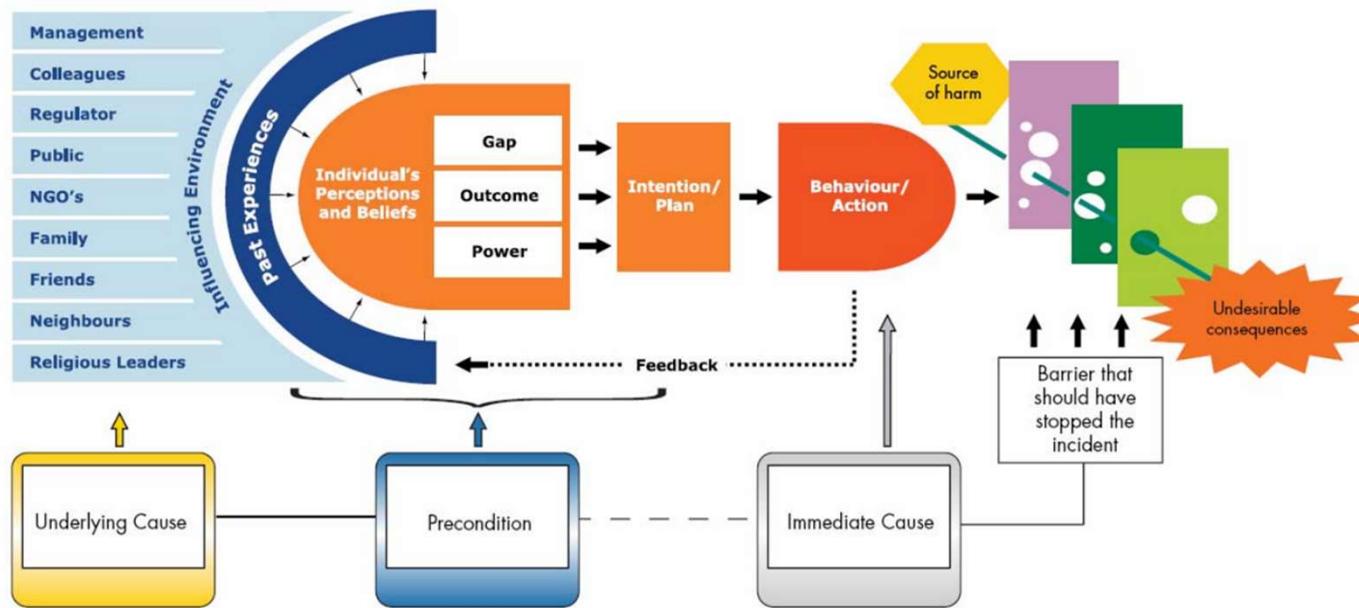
Management
Colleagues
Regulator
Public
NGO's
Family
Friends
Neighbours
Religious Leaders

Influencing Environment

Past Experiences

Individual's Perceptions and Beliefs

Gap
Outcome
Power

Intention/ Plan

Behaviour/ Action

Source of harm

Undesirable consequences

Feedback

Barrier that should have stopped the incident

Underlying Cause

Precondition

Immediate Cause